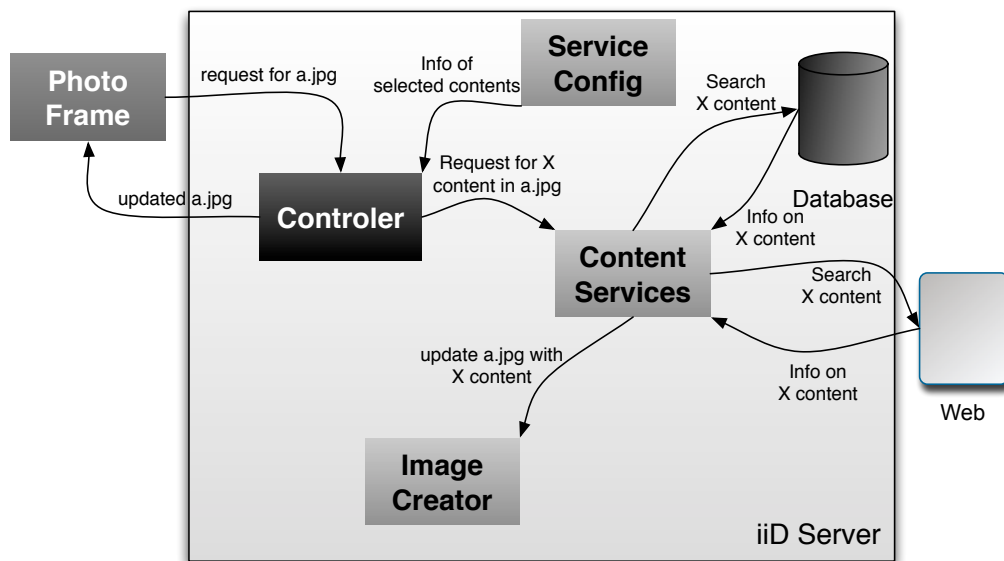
Photo Frame

request for a.jpg

updated a.jpg

Info of selected contents

Service Config

Search X content

Database

Controler

Request for X content in a.jpg

Info on X content

Content Services

Search X content

Info on X content

Web

update a.jpg with X content

Image Creator

iiD Server